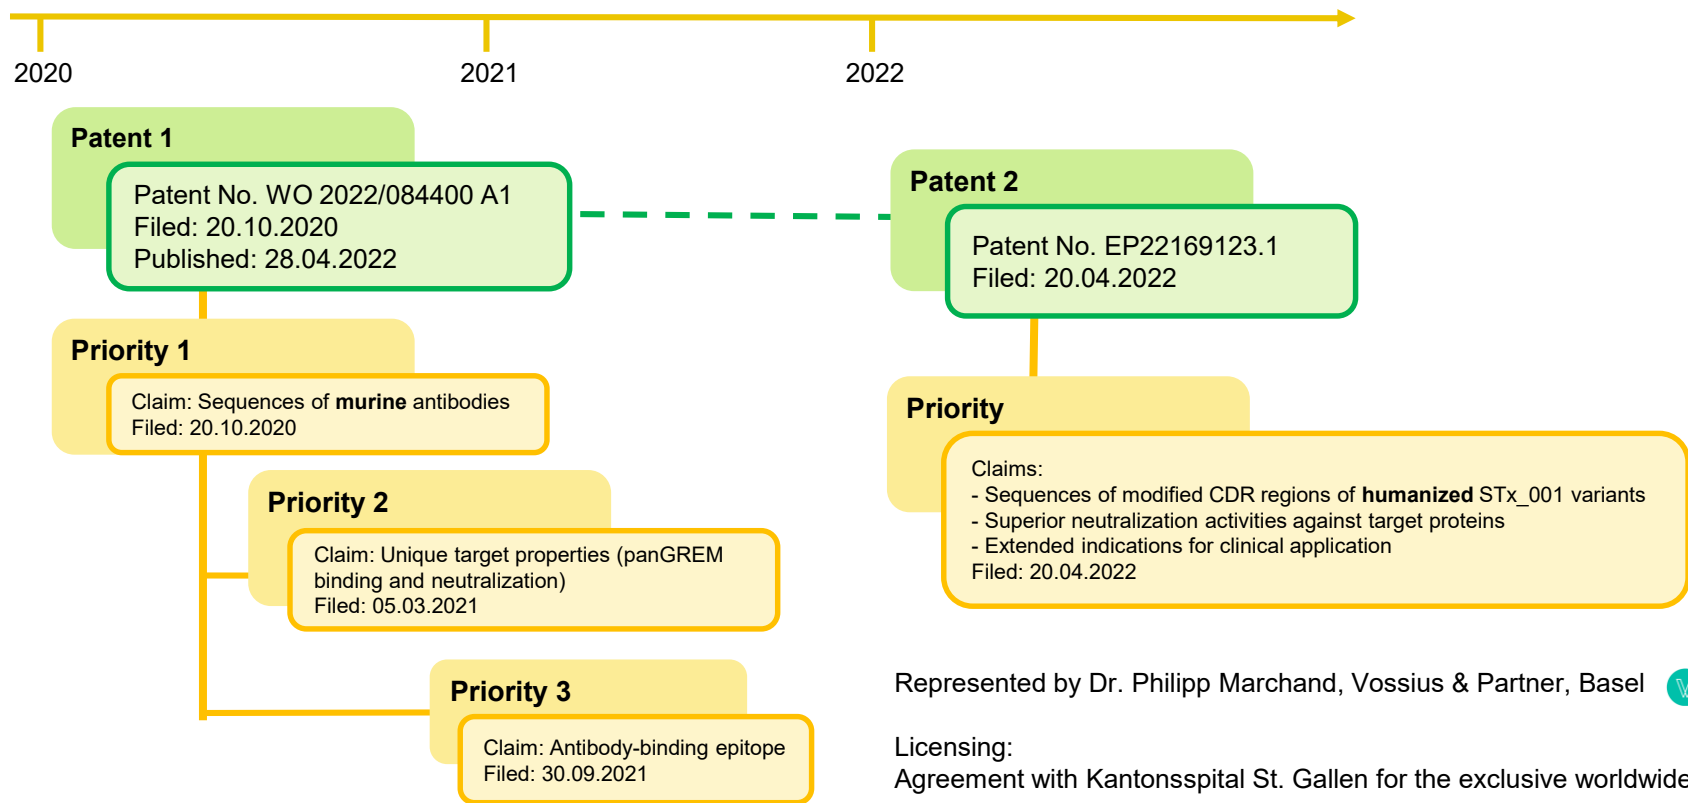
2020
2021
2022

**Patent 1**
Patent No. WO 2022/084400 A1
Filed: 20.10.2020
Published: 28.04.2022

**Priority 1**
Claim: Sequences of **murine** antibodies
Filed: 20.10.2020

**Priority 2**
Claim: Unique target properties (panGREM binding and neutralization)
Filed: 05.03.2021

**Priority 3**
Claim: Antibody-binding epitope
Filed: 30.09.2021

**Patent 2**
Patent No. EP22169123.1
Filed: 20.04.2022

**Priority**
Claims:
- Sequences of modified CDR regions of **humanized** STx_001 variants
- Superior neutralization activities against target proteins
- Extended indications for clinical application
Filed: 20.04.2022

Represented by Dr. Philipp Marchand, Vossius & Partner, Basel

Licensing:
Agreement with Kantonsspital St. Gallen for the exclusive worldwide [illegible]